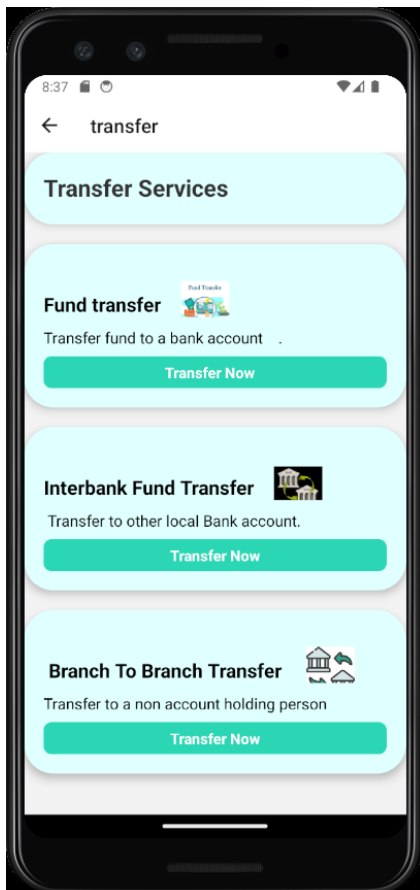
8:37

transfer

Transfer Services

Fund transfer

Fund Transfer

Transfer fund to a bank account .

Transfer Now

Interbank Fund Transfer

Transfer to other local Bank account.

Transfer Now

Branch To Branch Transfer

Transfer to a non account holding person

Transfer Now